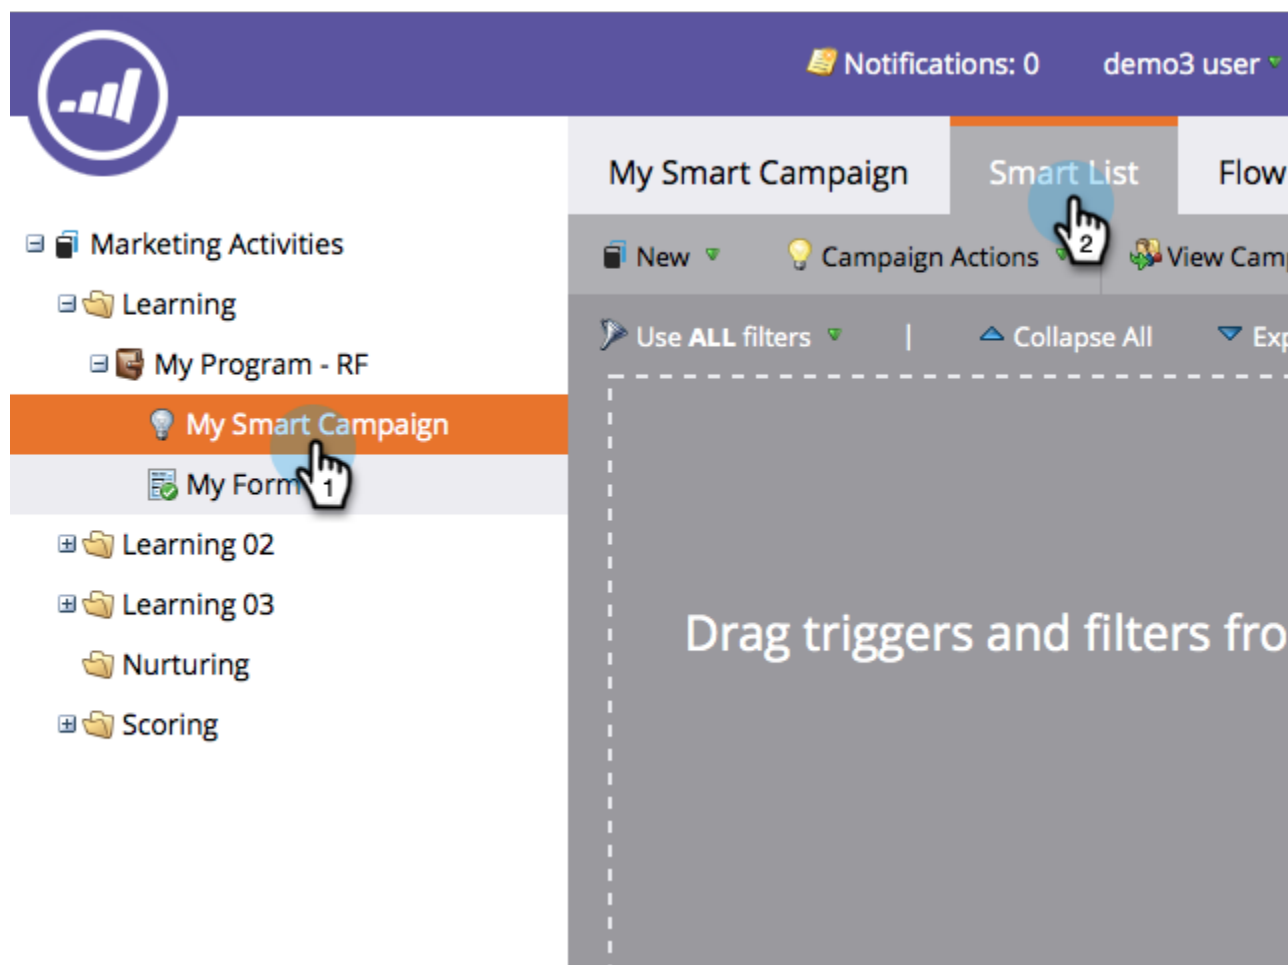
Notifications: 0 demo3 user

My Smart Campaign Smart List Flow

New Campaign Actions View Camp

Use ALL filters | Collapse All Exp

Marketing Activities
Learning
My Program - RF
My Smart Campaign
My Form
1
2
Learning 02
Learning 03
Nurturing
Scoring

Drag triggers and filters fro